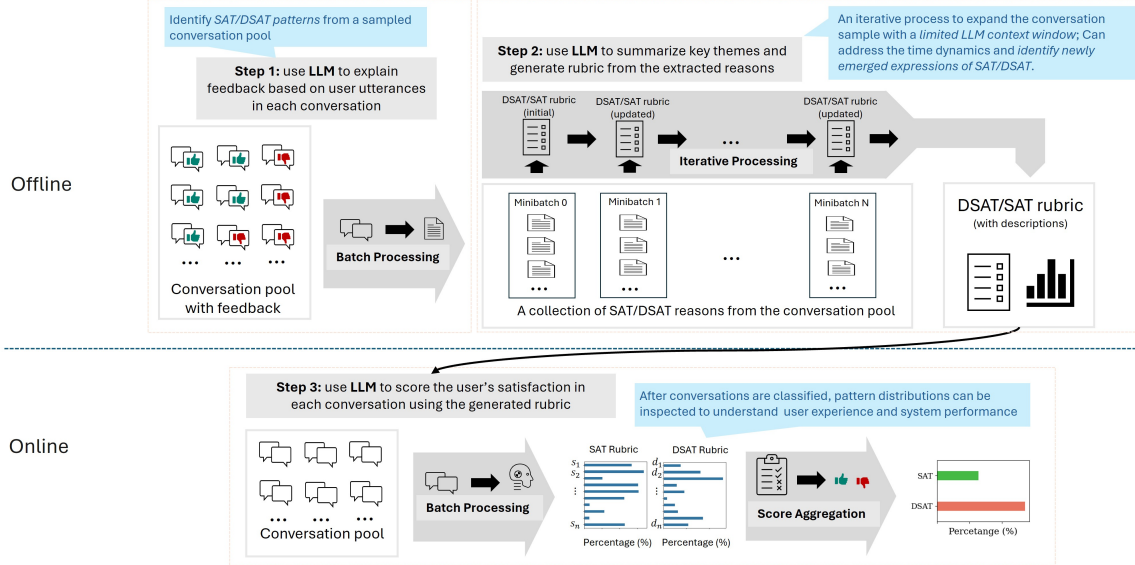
Identify SAT/DSAT patterns from a sampled conversation pool

Step 1: use LLM to explain feedback based on user utterances in each conversation

Offline

...

Conversation pool with feedback

Batch Processing

Step 2: use LLM to summarize key themes and generate rubric from the extracted reasons

An iterative process to expand the conversation sample with a limited LLM context window; Can address the time dynamics and identify newly emerged expressions of SAT/DSAT.

DSAT/SAT rubric (initial)

DSAT/SAT rubric (updated)

...

Iterative Processing

DSAT/SAT rubric (updated)

Minibatch 0

Minibatch 1

...

Minibatch N

A collection of SAT/DSAT reasons from the conversation pool

DSAT/SAT rubric (with descriptions)

Step 3: use LLM to score the user's satisfaction in each conversation using the generated rubric

After conversations are classified, pattern distributions can be inspected to understand user experience and system performance

Online

...

Conversation pool

Batch Processing

SAT Rubric

$s_1$
$s_2$
$\vdots$
$s_n$

Percentage (%)

DSAT Rubric

$d_1$
$d_2$
$\vdots$
$d_n$

Percentage (%)

Score Aggregation

SAT

DSAT

Percetange (%)